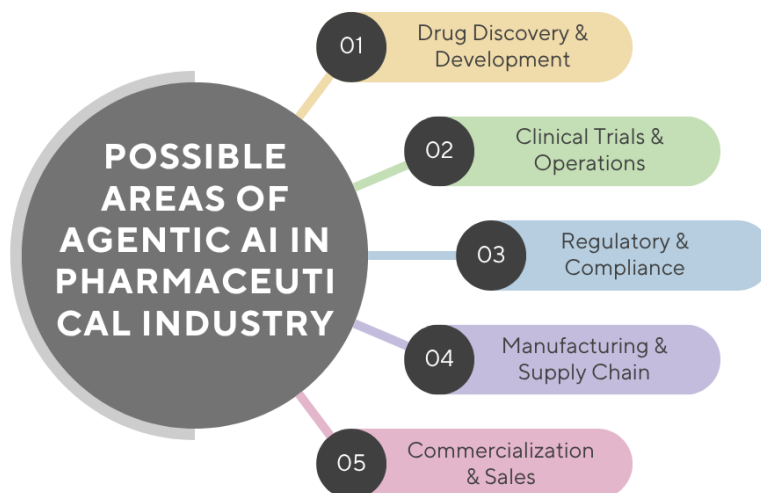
POSSIBLE AREAS OF AGENTIC AI IN PHARMACEUTI CAL INDUSTRY

01 Drug Discovery & Development

02 Clinical Trials & Operations

03 Regulatory & Compliance

04 Manufacturing & Supply Chain

05 Commercialization & Sales